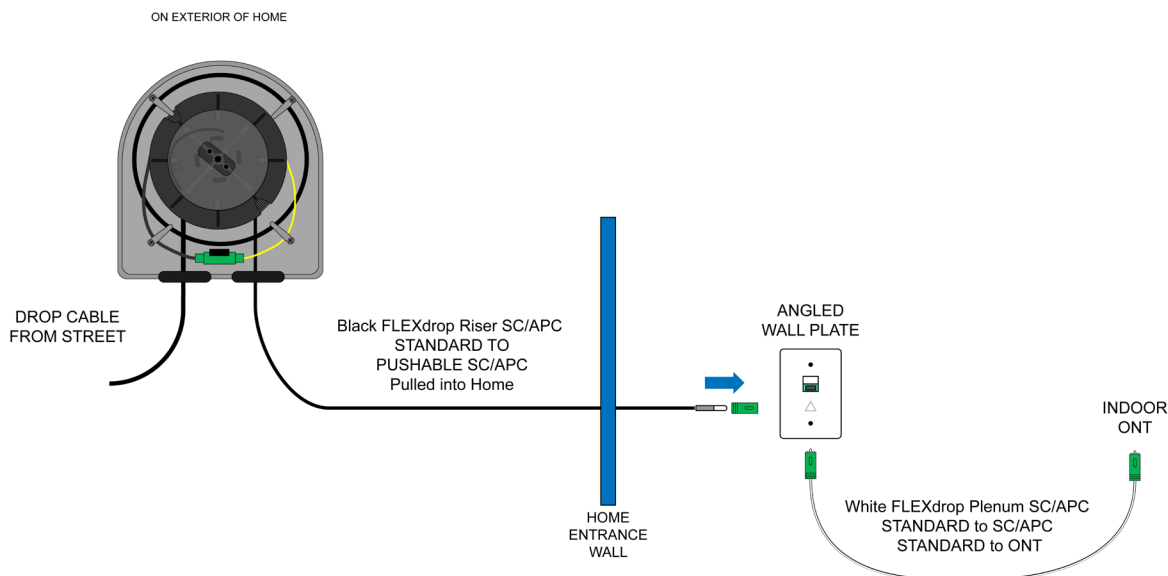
ON EXTERIOR OF HOME

DROP CABLE FROM STREET

Black FLEXdrop Riser SC/APC STANDARD TO PUSHABLE SC/APC Pulled into Home

HOME ENTRANCE WALL

ANGLED WALL PLATE

INDOOR ONT

White FLEXdrop Plenum SC/APC STANDARD to SC/APC STANDARD to ONT